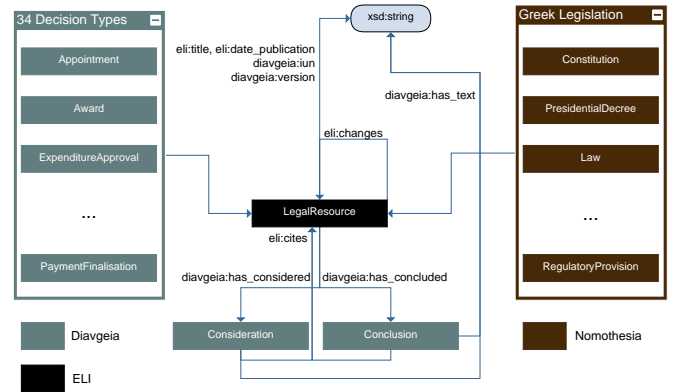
34 Decision Types

Appointment

Award

ExpenditureApproval

...

PaymentFinalisation

xsd:string

eli:title, eli:date_publication
diavgeia:iun
diavgeia:version

diavgeia:has_text

eli:changes

LegalResource

eli:cites

diavgeia:has_considered

diavgeia:has_concluded

Consideration

Conclusion

Greek Legislation

Constitution

PresidentialDecree

Law

...

RegulatoryProvision

Diavgeia

Nomothesia

ELI